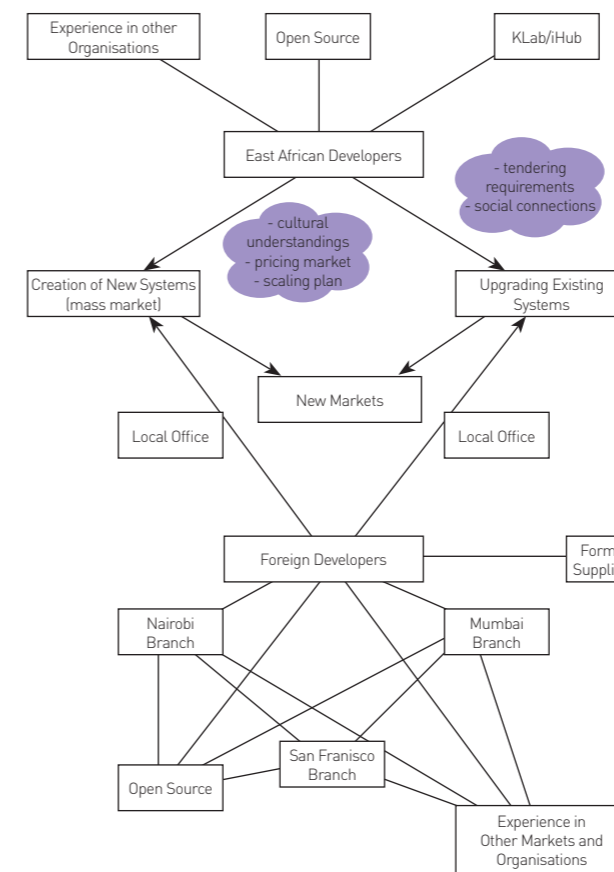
Experience in other Organisations

Open Source

KLab/iHub

East African Developers

- tendering requirements
- social connections

- cultural understandings
- pricing market
- scaling plan

Creation of New Systems (mass market)

Upgrading Existing Systems

New Markets

Local Office

Local Office

Foreign Developers

Form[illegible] Suppli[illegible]

Nairobi Branch

Mumbai Branch

San Franisco Branch

Open Source

Experience in Other Markets and Organisations